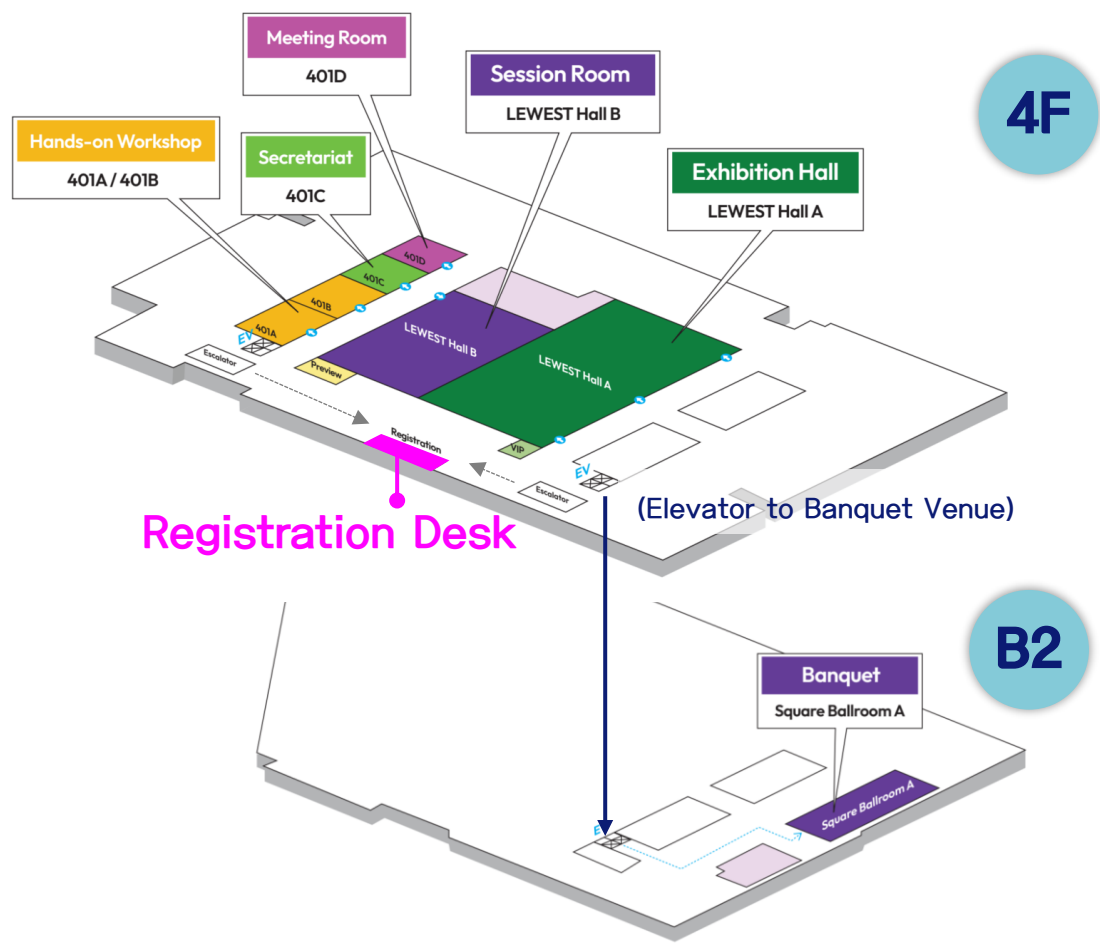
Meeting Room
401D

Session Room
LEWEST Hall B

4F

Hands-on Workshop
401A / 401B

Secretariat
401C

Exhibition Hall
LEWEST Hall A

401D
401C
401B
401A
EV
Escalator
Preview
LEWEST Hall B
LEWEST Hall A
Registration
VIP
EV
Escalator

Registration Desk

(Elevator to Banquet Venue)

B2

Banquet
Square Ballroom A

Square Ballroom A
EV